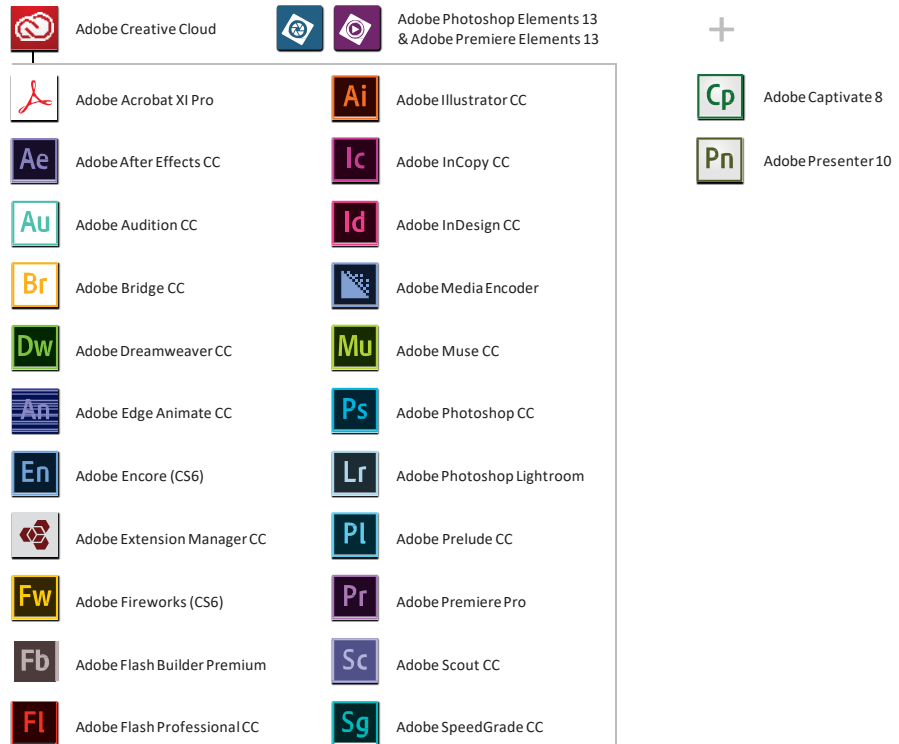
Adobe Creative Cloud

Adobe Photoshop Elements 13
& Adobe Premiere Elements 13

+

Adobe Acrobat XI Pro

Ae Adobe After Effects CC

Au Adobe Audition CC

Br Adobe Bridge CC

Dw Adobe Dreamweaver CC

An Adobe Edge Animate CC

En Adobe Encore (CS6)

Adobe Extension Manager CC

Fw Adobe Fireworks (CS6)

Fb Adobe Flash Builder Premium

Fl Adobe Flash Professional CC

Ai Adobe Illustrator CC

Ic Adobe InCopy CC

Id Adobe InDesign CC

Adobe Media Encoder

Mu Adobe Muse CC

Ps Adobe Photoshop CC

Lr Adobe Photoshop Lightroom

Pl Adobe Prelude CC

Pr Adobe Premiere Pro

Sc Adobe Scout CC

Sg Adobe SpeedGrade CC

Cp Adobe Captivate 8

Pn Adobe Presenter 10